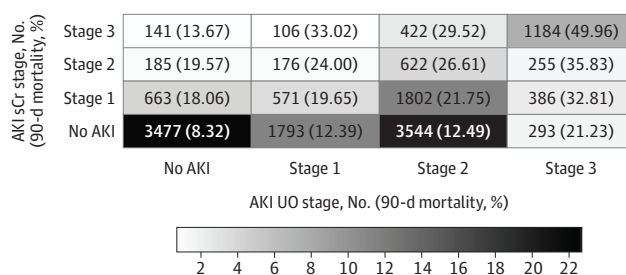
AKI sCr stage, No. (90-d mortality, %)

| | | | | |
|---|---|---|---|---|
| Stage 3 | 141 (13.67) | 106 (33.02) | 422 (29.52) | 1184 (49.96) |
| Stage 2 | 185 (19.57) | 176 (24.00) | 622 (26.61) | 255 (35.83) |
| Stage 1 | 663 (18.06) | 571 (19.65) | 1802 (21.75) | 386 (32.81) |
| No AKI | 3477 (8.32) | 1793 (12.39) | 3544 (12.49) | 293 (21.23) |
| | No AKI | Stage 1 | Stage 2 | Stage 3 |

AKI UO stage, No. (90-d mortality, %)

2 4 6 8 10 12 14 16 18 20 22